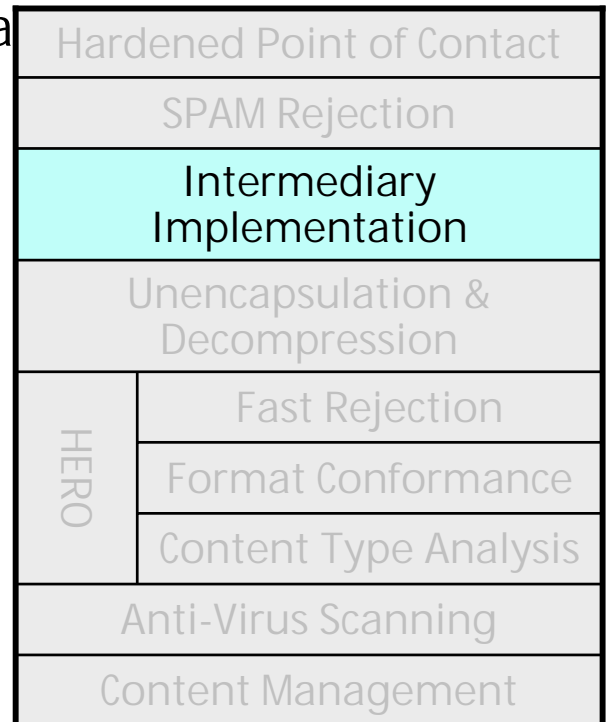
a

Hardened Point of Contact

SPAM Rejection

Intermediary Implementation

Unencapsulation & Decompression

HERO

Fast Rejection

Format Conformance

Content Type Analysis

Anti-Virus Scanning

Content Management